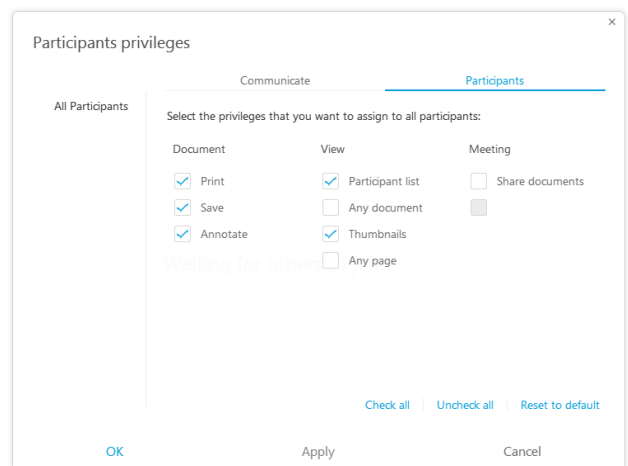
×

Participants privileges

Communicate | Participants

All Participants

Select the privileges that you want to assign to all participants:

| Document | View | Meeting |
|---|---|---|
| Print | Participant list | Share documents |
| Save | Any document | |
| Annotate | Thumbnails | |
| | Any page | |

Waiting for others...

Check all | Uncheck all | Reset to default

OK Apply Cancel